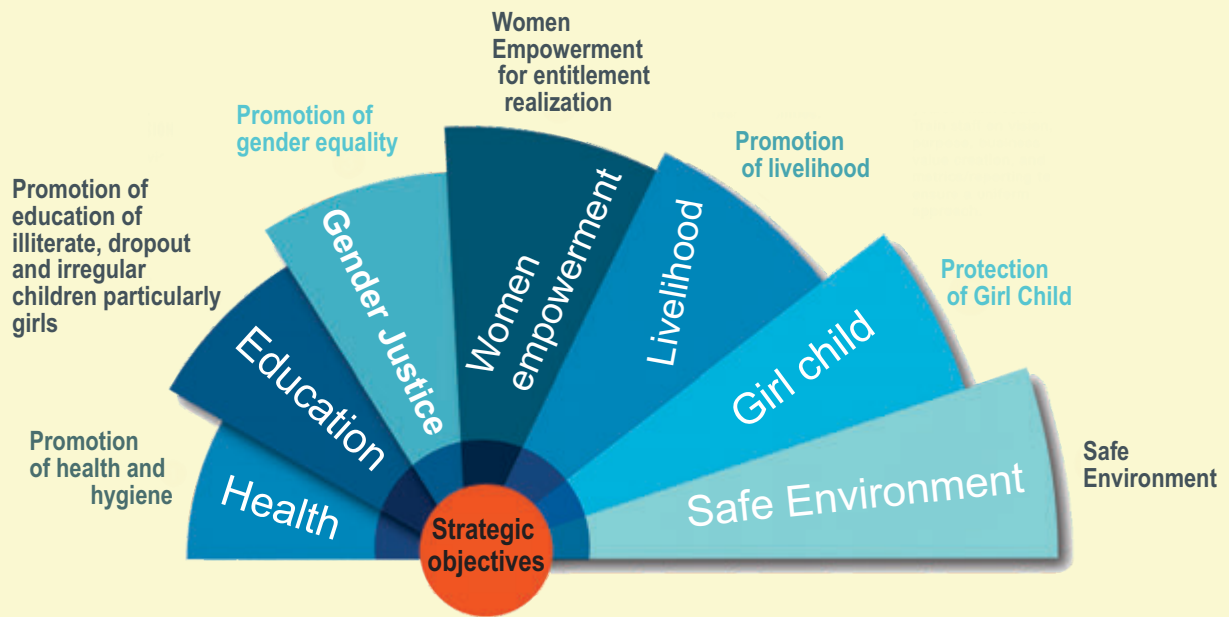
Women Empowerment for entitlement realization

Promotion of gender equality

Promotion of livelihood

Promotion of education of illiterate, dropout and irregular children particularly girls

Protection of Girl Child

Promotion of health and hygiene

Safe Environment

Health

Education

Gender Justice

Women empowerment

Livelihood

Girl child

Safe Environment

Strategic objectives